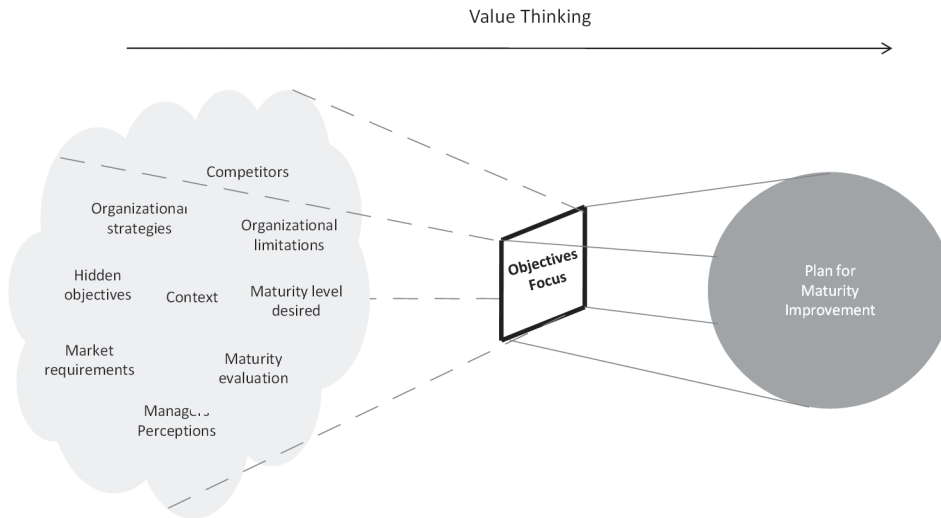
Value Thinking

Competitors

Organizational strategies

Organizational limitations

Hidden objectives

Context

Maturity level desired

Market requirements

Maturity evaluation

Managers Perceptions

Objectives Focus

Plan for Maturity Improvement